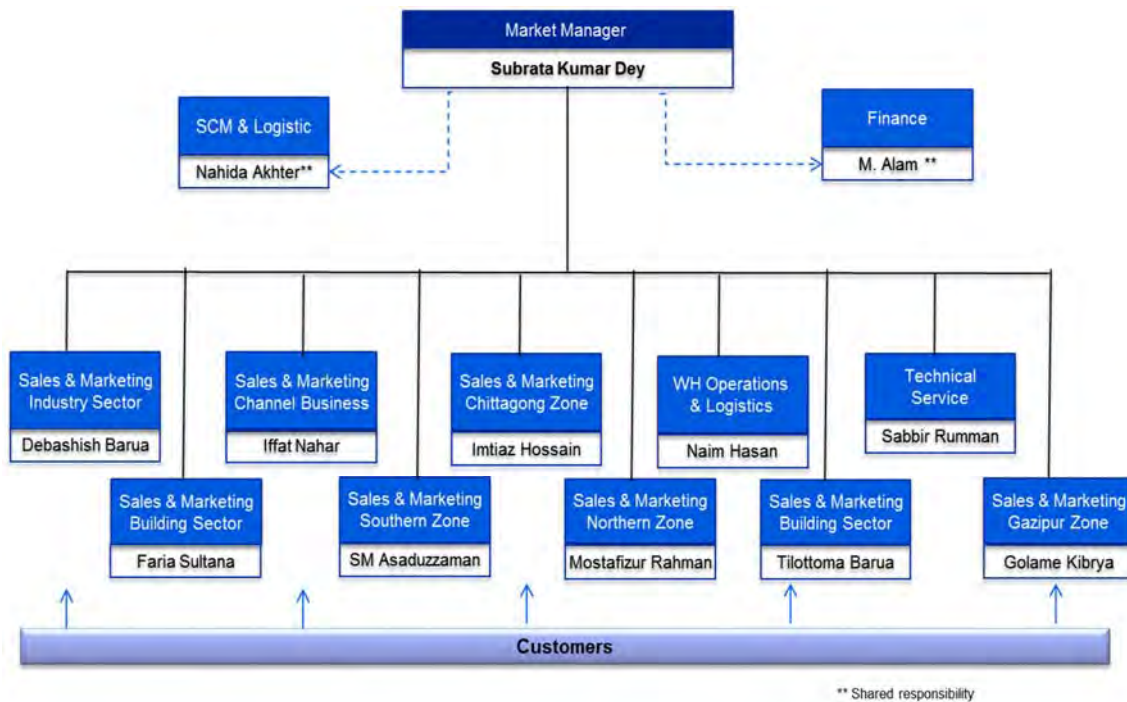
Market Manager
Subrata Kumar Dey

SCM & Logistic
Nahida Akhter**

Finance
M. Alam **

Sales & Marketing Industry Sector
Debashish Barua

Sales & Marketing Channel Business
Iffat Nahar

Sales & Marketing Chittagong Zone
Imtiaz Hossain

WH Operations & Logistics
Naim Hasan

Technical Service
Sabbir Rumman

Sales & Marketing Building Sector
Faria Sultana

Sales & Marketing Southern Zone
SM Asaduzzaman

Sales & Marketing Northern Zone
Mostafizur Rahman

Sales & Marketing Building Sector
Tilottoma Barua

Sales & Marketing Gazipur Zone
Golame Kibrya

Customers

** Shared responsibility